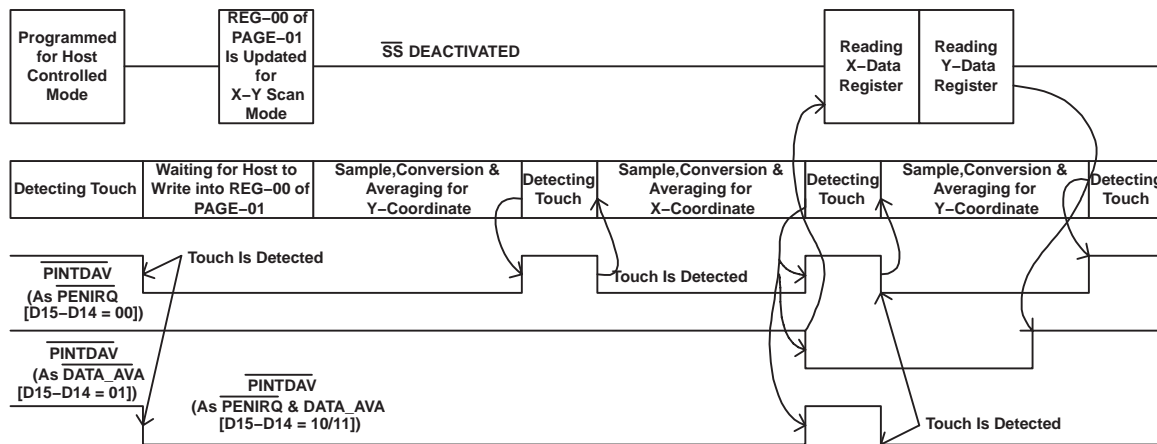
Programmed for Host Controlled Mode

REG−00 of PAGE−01 Is Updated for X−Y Scan Mode

$\overline{SS}$ DEACTIVATED

Reading X−Data Register

Reading Y−Data Register

Detecting Touch

Waiting for Host to Write into REG−00 of PAGE−01

Sample,Conversion & Averaging for Y−Coordinate

Detecting Touch

Sample,Conversion & Averaging for X−Coordinate

Detecting Touch

Sample,Conversion & Averaging for Y−Coordinate

Detecting Touch

$\overline{PINTDAV}$ (As $\overline{PENIRQ}$ [D15−D14 = 00])

Touch Is Detected

Touch Is Detected

$\overline{PINTDAV}$ (As $\overline{DATA\_AVA}$ [D15−D14 = 01])

$\overline{PINTDAV}$ (As $\overline{PENIRQ}$ & DATA_AVA [D15−D14 = 10/11])

Touch Is Detected